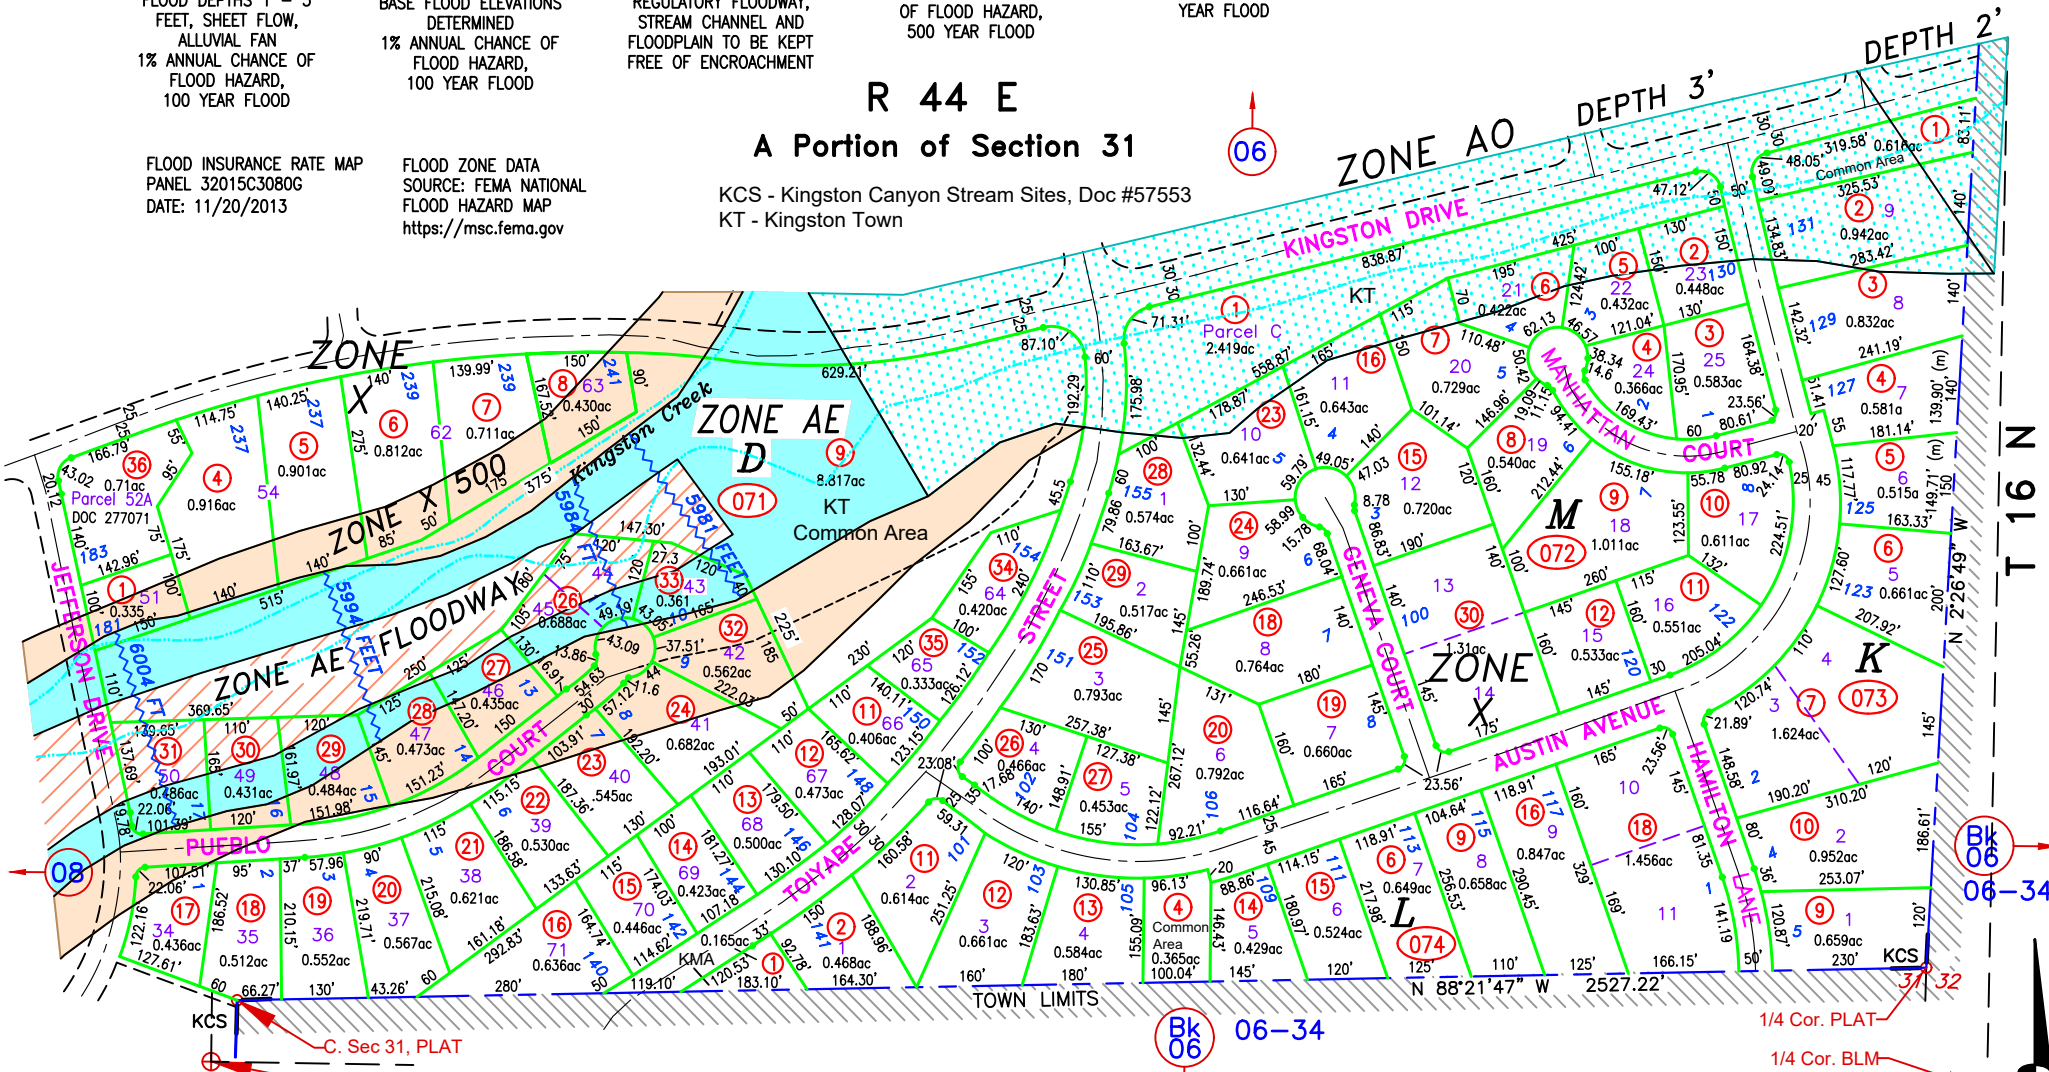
FLOOD DEPTHS 1 – 3 FEET, SHEET FLOW, ALLUVIAL FAN 1% ANNUAL CHANCE OF FLOOD HAZARD, 100 YEAR FLOOD

BASE FLOOD ELEVATIONS DETERMINED 1% ANNUAL CHANCE OF FLOOD HAZARD, 100 YEAR FLOOD

REGULATORY FLOODWAY, STREAM CHANNEL AND FLOODPLAIN TO BE KEPT FREE OF ENCROACHMENT

OF FLOOD HAZARD, 500 YEAR FLOOD

YEAR FLOOD

FLOOD INSURANCE RATE MAP
PANEL 32015C3080G
DATE: 11/20/2013

FLOOD ZONE DATA
SOURCE: FEMA NATIONAL FLOOD HAZARD MAP
https://msc.fema.gov

R 44 E
A Portion of Section 31

KCS - Kingston Canyon Stream Sites, Doc #57553
KT - Kingston Town

06

ZONE AO
DEPTH 3'
DEPTH 2'

KINGSTON DRIVE
KT
Parcel C 2.419ac
Common Area
ZONE X
ZONE X 500
ZONE AE
ZONE AE FLOODWAY
Kingston Creek
D
071
8.817ac
KT
Common Area
M
072
ZONE X
K
073
L
074
JEFFERSON DRIVE
PUEBLO
COURT
TOIYABE
STREET
GENEVA COURT
MANHATTAN COURT
AUSTIN AVENUE
HAMILTON LANE
Parcel 52A
DOC 277071
0.71ac
0.916ac
0.901ac
0.812ac
0.711ac
0.430ac
Common Area
0.942ac
0.832ac
0.581a
0.515a
0.661ac
0.448ac
0.432ac
0.583ac
0.366ac
0.422ac
0.729ac
0.643ac
0.641ac
0.540ac
0.720ac
1.011ac
0.611ac
0.551ac
0.533ac
1.31ac
0.574ac
0.661ac
0.517ac
0.764ac
0.793ac
0.660ac
0.792ac
0.420ac
0.333ac
0.406ac
0.562ac
0.361
0.688ac
0.435ac
0.473ac
0.431ac
0.484ac
0.486ac
0.335
0.682ac
.545ac
0.530ac
0.473ac
0.500ac
0.466ac
0.453ac
1.624ac
0.952ac
0.659ac
1.456ac
0.847ac
0.658ac
0.649ac
0.524ac
0.429ac
0.365ac
0.584ac
0.661ac
0.614ac
0.468ac
0.165ac
0.446ac
0.423ac
0.636ac
0.621ac
0.567ac
0.552ac
0.512ac
0.436ac
5984 FT
5981 FEET
5994 FEET
6004 FT
KMA
TOWN LIMITS
N 88°21'47" W 2527.22'
N 2°26'49" W
T 16 N
08
Bk 06
06–34
Bk 06
06–34
KCS
KCS
C. Sec 31, PLAT
1/4 Cor. PLAT
1/4 Cor. BLM
31
32